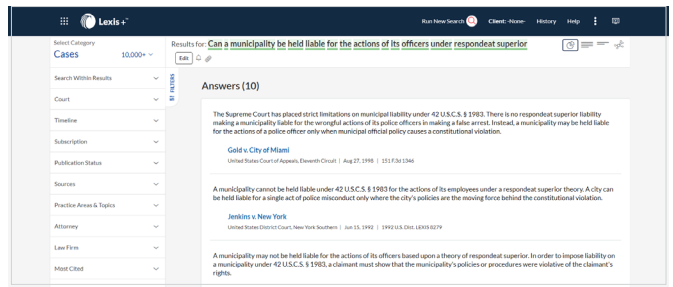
Lexis+

Run New Search

Client: -None-

History

Help

Select Category

Cases

10,000+

Search Within Results

Court

Timeline

Subscription

Publication Status

Sources

Practice Areas & Topics

Attorney

Law Firm

Most Cited

Results for: Can a municipality be held liable for the actions of its officers under respondeat superior

Edit

FILTERS

Answers (10)

The Supreme Court has placed strict limitations on municipal liability under 42 U.S.C.S. § 1983. There is no respondeat superior liability making a municipality liable for the wrongful actions of its police officers in making a false arrest. Instead, a municipality may be held liable for the actions of a police officer only when municipal official policy causes a constitutional violation.

Gold v. City of Miami

United States Court of Appeals, Eleventh Circuit | Aug 27, 1998 | 151 F.3d 1346

A municipality cannot be held liable under 42 U.S.C.S. § 1983 for the actions of its employees under a respondeat superior theory. A city can be held liable for a single act of police misconduct only where the city's policies are the moving force behind the constitutional violation.

Jenkins v. New York

United States District Court, New York Southern | Jun 15, 1992 | 1992 U.S. Dist. LEXIS 8279

A municipality may not be held liable for the actions of its officers based upon a theory of respondeat superior. In order to impose liability on a municipality under 42 U.S.C.S. § 1983, a claimant must show that the municipality's policies or procedures were violative of the claimant's rights.